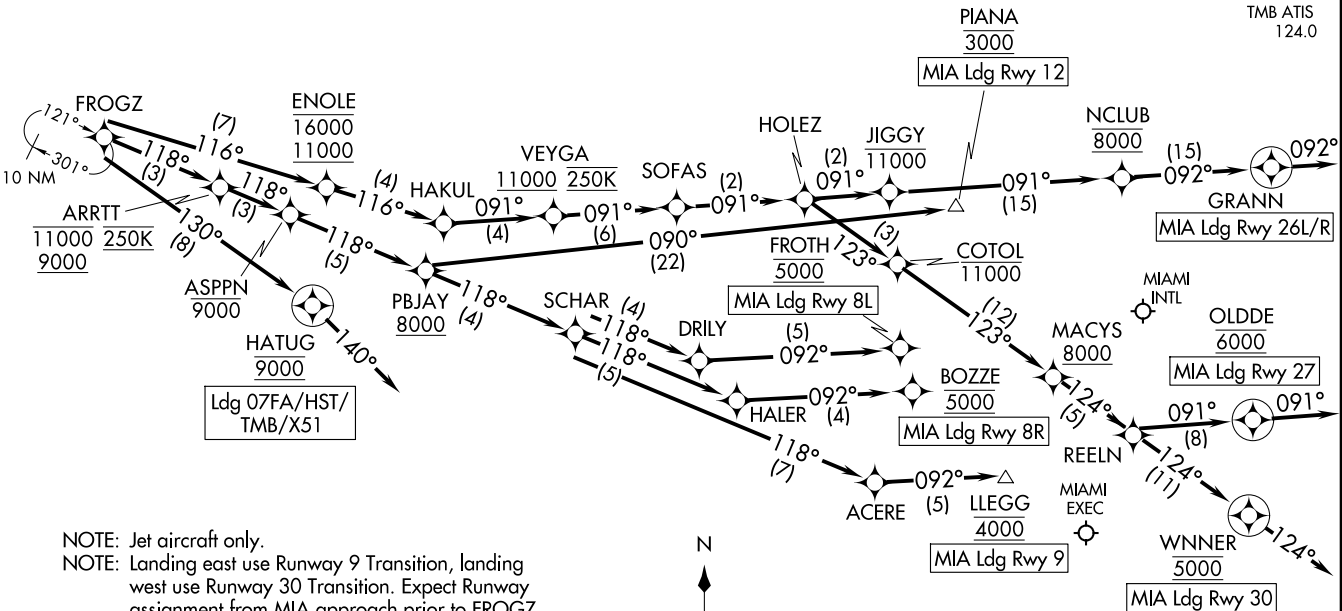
TMB ATIS
124.0

PIANA
3000
MIA Ldg Rwy 12

FROGZ
121°
301°
10 NM
(7)
116°
ENOLE
16000
11000
118°
(3)
118°
(3)
ARRTT
11000 250K
9000
130°
(8)
(4)
116°
HAKUL
VEYGA
11000 250K
091°
(4)
091°
SOFAS
(2)
091°
HOLEZ
(2)
091°
JIGGY
11000
NCLUB
8000
091°
(15)
(15)
092°
092°
GRANN
MIA Ldg Rwy 26L/R
118°
(5)
(6)
090°
(22)
FROTH
5000
MIA Ldg Rwy 8L
(3)
123°
COTOL
11000
ASPPN
9000
PBJAY
8000
118°
(4)
SCHAR
(4)
118°
118°
(5)
DRILY
(5)
092°
HATUG
9000
140°
Ldg 07FA/HST/TMB/X51
HALER
092°
(4)
BOZZE
5000
MIA Ldg Rwy 8R
(12)
123°
MACYS
8000
MIAMI INTL
OLDDE
6000
MIA Ldg Rwy 27
124°
(5)
REELN
091°
(8)
091°
124°
(11)
118°
(7)
ACERE
092°
(5)
LLEGG
4000
MIA Ldg Rwy 9
MIAMI EXEC
WNNER
5000
MIA Ldg Rwy 30
124°
N

NOTE: Jet aircraft only.
NOTE: Landing east use Runway 9 Transition, landing west use Runway 30 Transition. Expect Runway assignment from MIA approach prior to FROGZ.